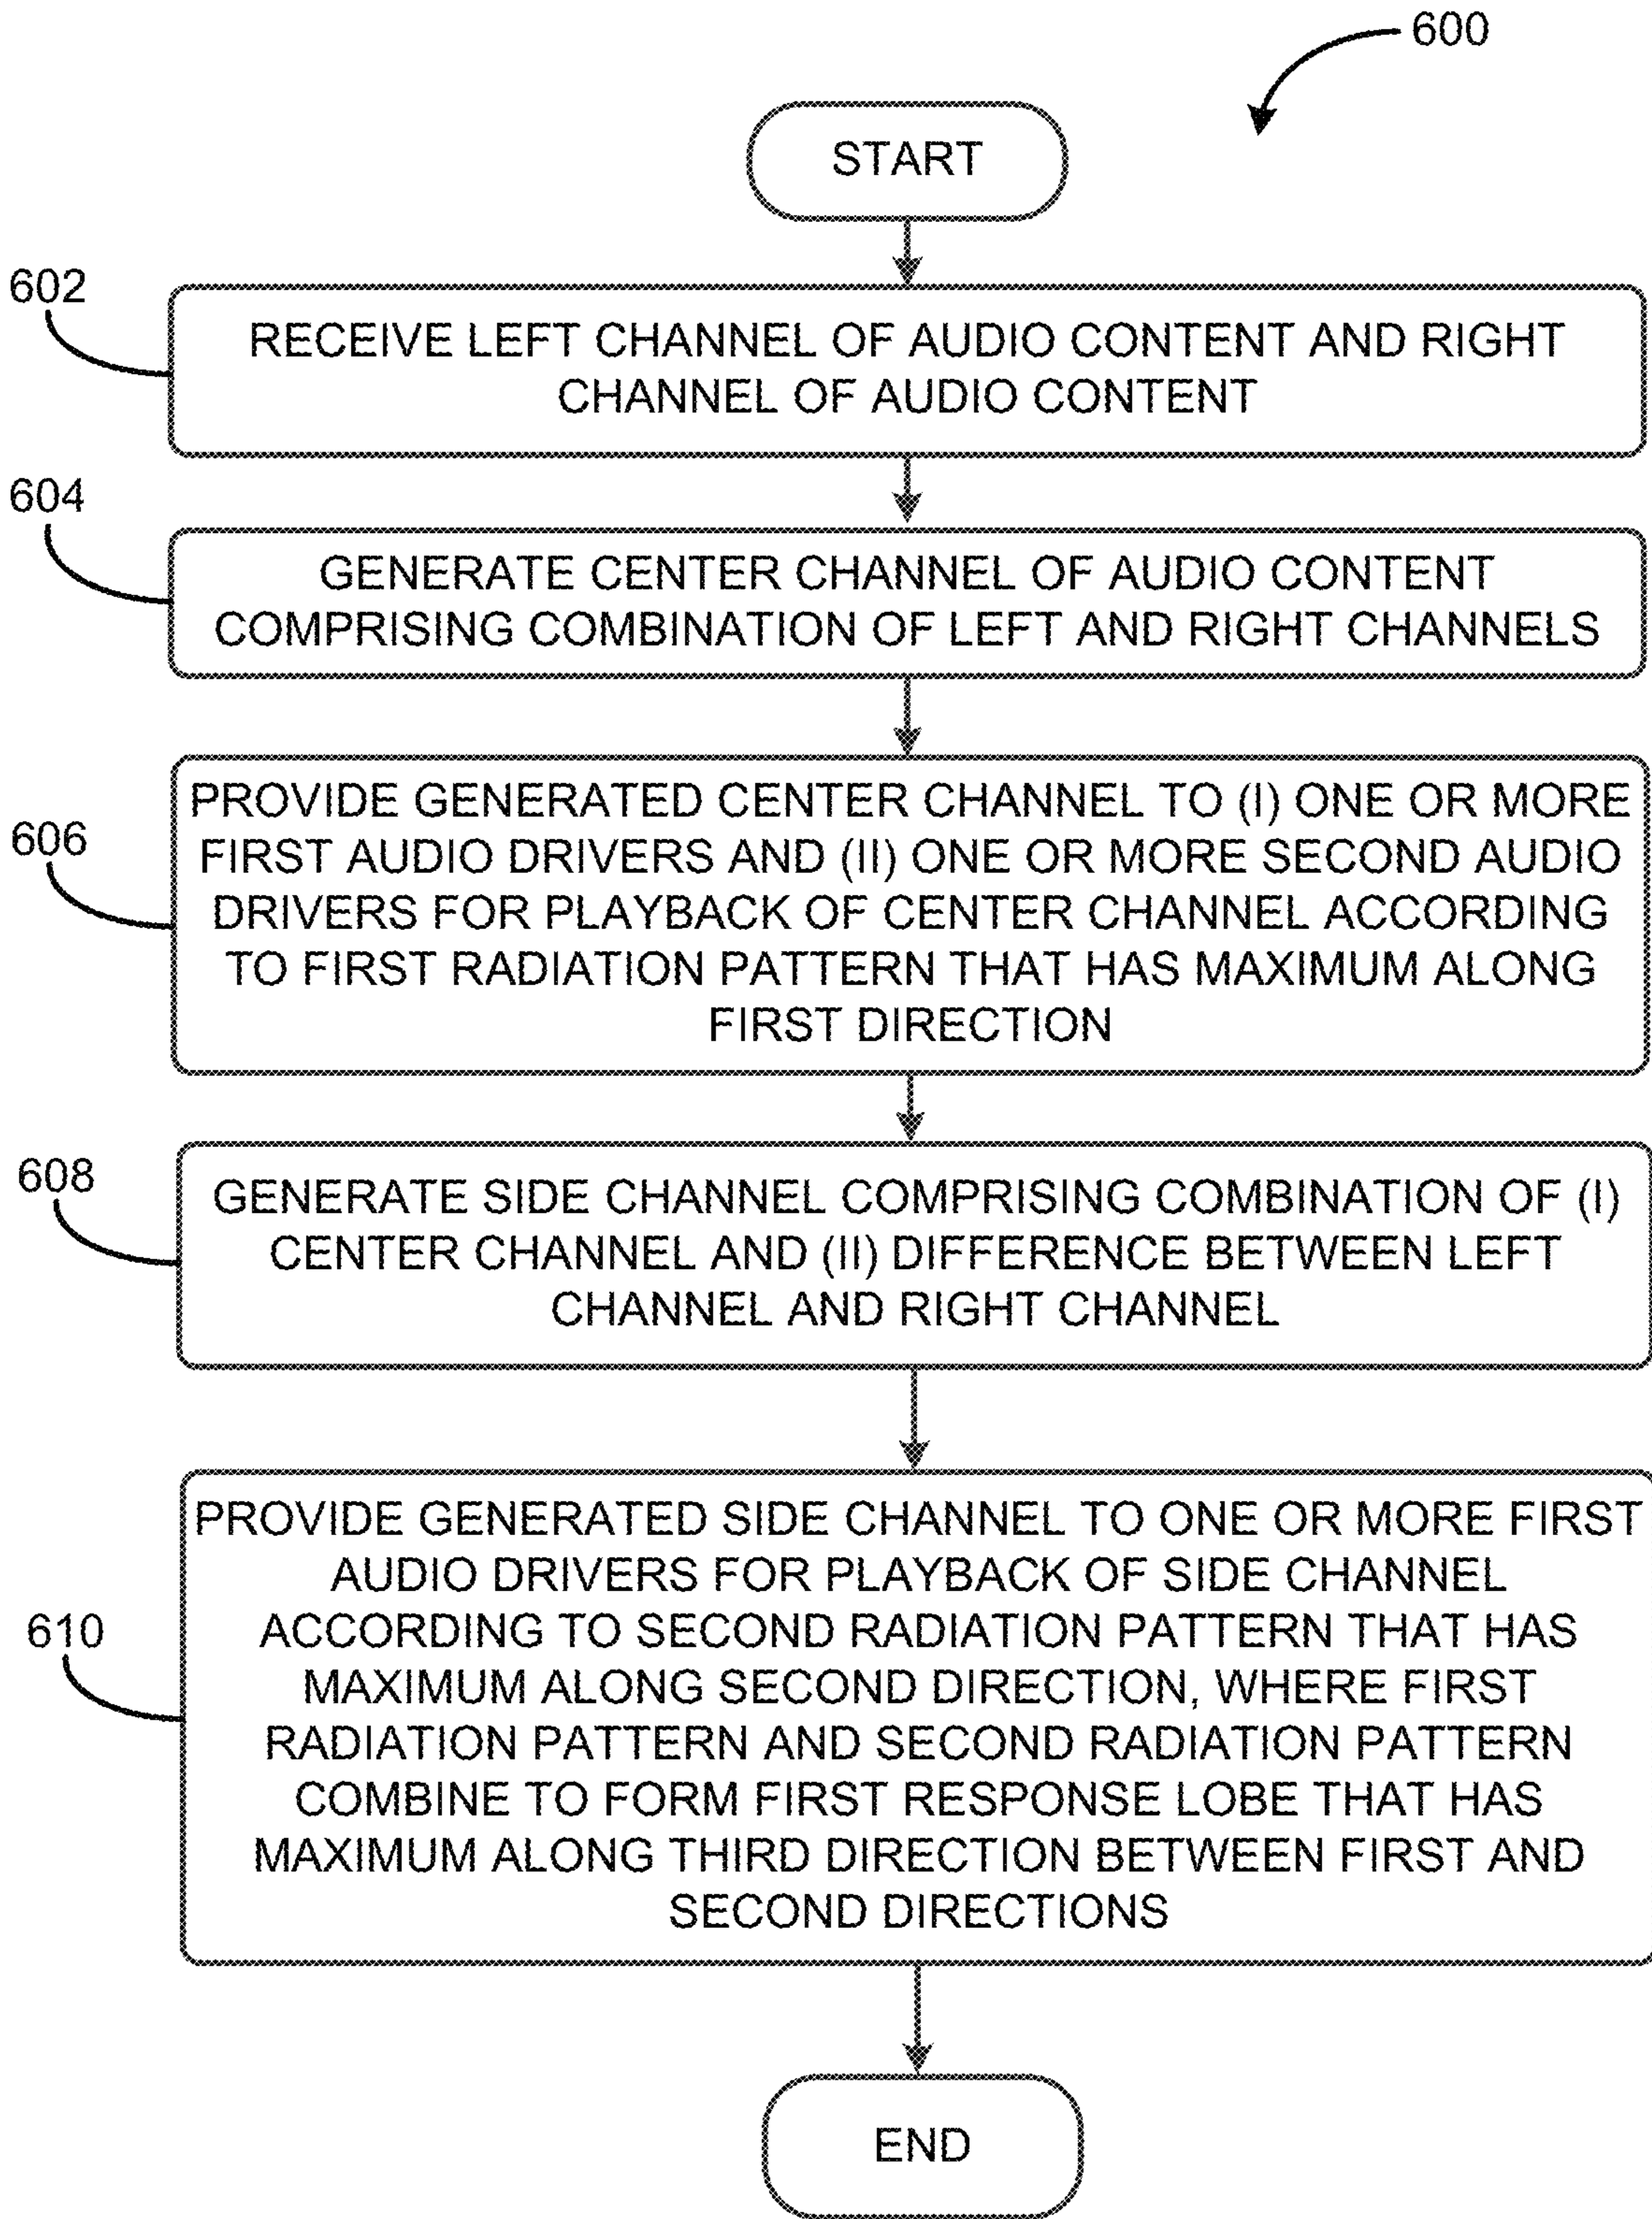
600

START

602

RECEIVE LEFT CHANNEL OF AUDIO CONTENT AND RIGHT CHANNEL OF AUDIO CONTENT

604

GENERATE CENTER CHANNEL OF AUDIO CONTENT COMPRISING COMBINATION OF LEFT AND RIGHT CHANNELS

606

PROVIDE GENERATED CENTER CHANNEL TO (I) ONE OR MORE FIRST AUDIO DRIVERS AND (II) ONE OR MORE SECOND AUDIO DRIVERS FOR PLAYBACK OF CENTER CHANNEL ACCORDING TO FIRST RADIATION PATTERN THAT HAS MAXIMUM ALONG FIRST DIRECTION

608

GENERATE SIDE CHANNEL COMPRISING COMBINATION OF (I) CENTER CHANNEL AND (II) DIFFERENCE BETWEEN LEFT CHANNEL AND RIGHT CHANNEL

610

PROVIDE GENERATED SIDE CHANNEL TO ONE OR MORE FIRST AUDIO DRIVERS FOR PLAYBACK OF SIDE CHANNEL ACCORDING TO SECOND RADIATION PATTERN THAT HAS MAXIMUM ALONG SECOND DIRECTION, WHERE FIRST RADIATION PATTERN AND SECOND RADIATION PATTERN COMBINE TO FORM FIRST RESPONSE LOBE THAT HAS MAXIMUM ALONG THIRD DIRECTION BETWEEN FIRST AND SECOND DIRECTIONS

END